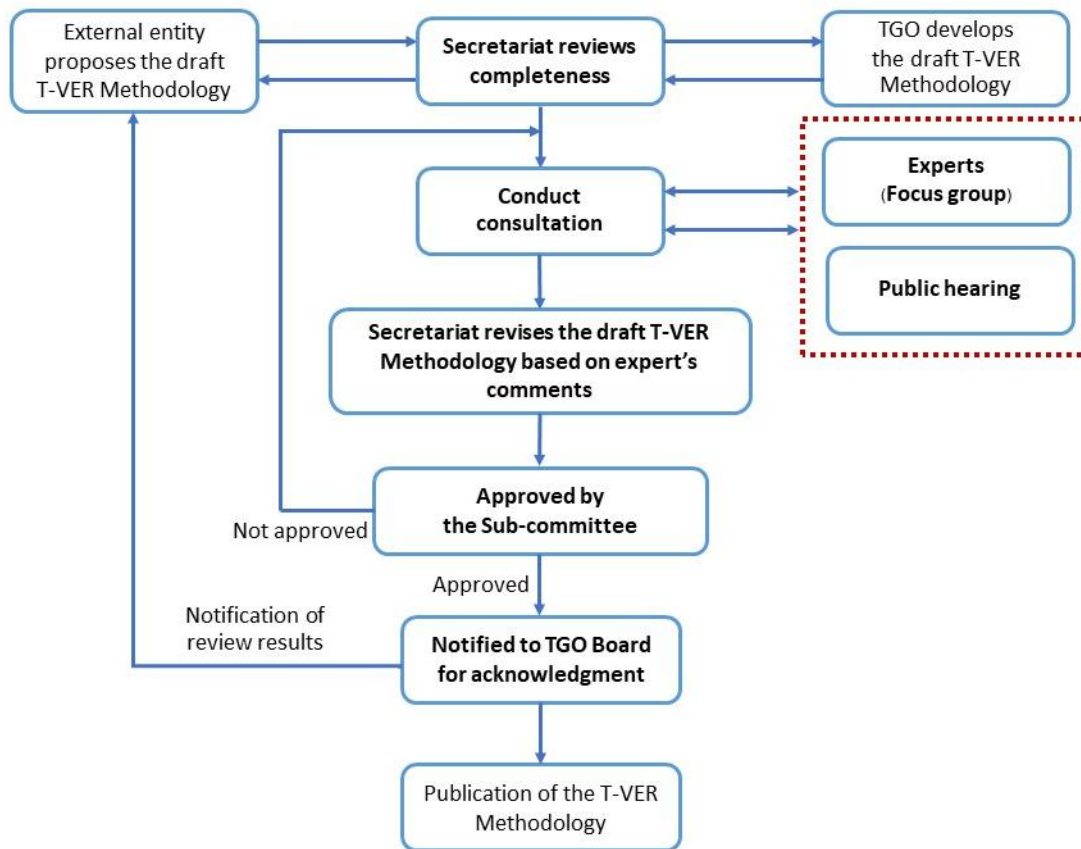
External entity proposes the draft T-VER Methodology

Secretariat reviews completeness

TGO develops the draft T-VER Methodology

Conduct consultation

Experts (Focus group)

Public hearing

Secretariat revises the draft T-VER Methodology based on expert's comments

Not approved

Approved by the Sub-committee

Approved

Notification of review results

Notified to TGO Board for acknowledgment

Publication of the T-VER Methodology